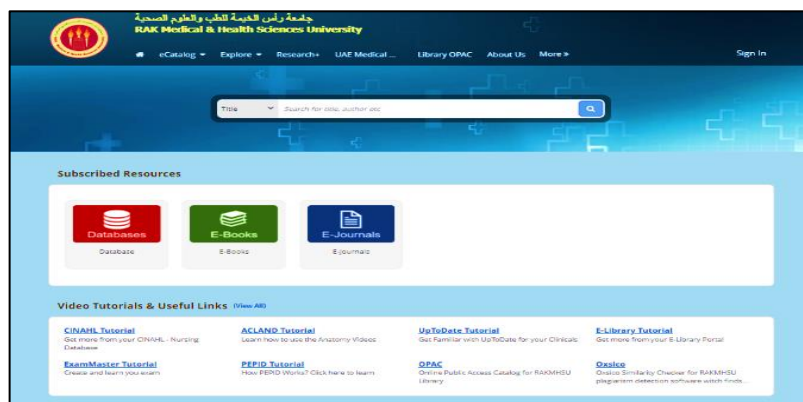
جامعة رأس الخيمة للطب والعلوم الصحية
RAK Medical & Health Sciences University

eCatalog Explore Research+ UAE Medical ... Library OPAC About Us More »

Sign In

Title Search for title, author etc

Subscribed Resources

Databases
Database

E-Books
E-Books

E-Journals
E-Journals

Video Tutorials & Useful Links (View All)

CINAHL Tutorial
Get more from your CINAHL - Nursing Database

ACLAND Tutorial
Learn how to use the Anatomy Videos

UpToDate Tutorial
Get Familiar with UpToDate for your Clinicals

E-Library Tutorial
Get more from your E-Library Portal

ExamMaster Tutorial
Create and learn you exam

PEPID Tutorial
How PEPID Works? Click here to learn

OPAC
Online Public Access Catalog for RAKMHSU Library

Oxsico
Oxsico Similarity Checker for RAKMHSU plagiarism detection software which finds...